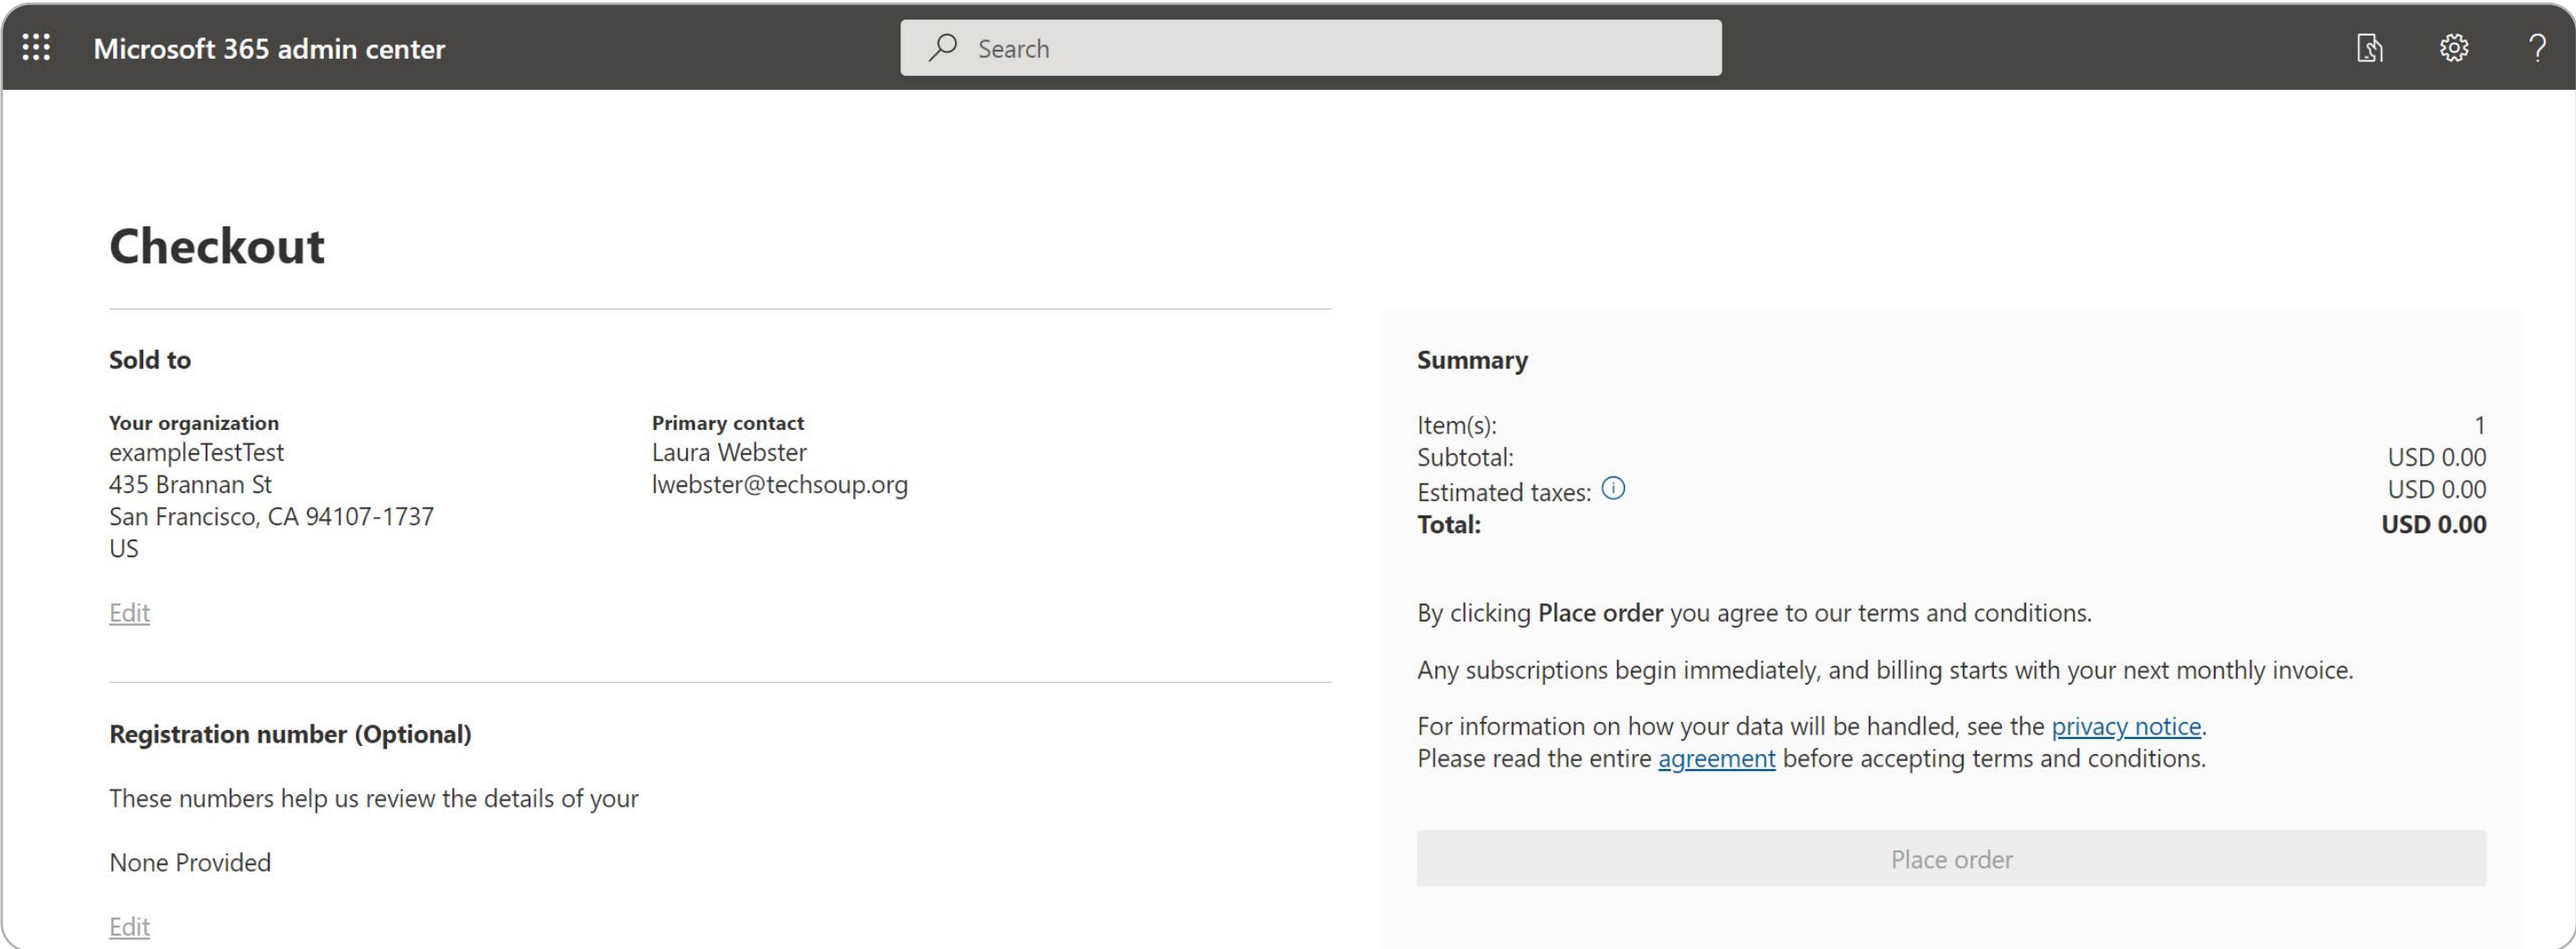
Microsoft 365 admin center

Search

Checkout

Sold to

Your organization
exampleTestTest
435 Brannan St
San Francisco, CA 94107-1737
US

Primary contact
Laura Webster
lwebster@techsoup.org

Edit

Registration number (Optional)

These numbers help us review the details of your

None Provided

Edit

Summary

| | |
|---|---|
| Item(s): | 1 |
| Subtotal: | USD 0.00 |
| Estimated taxes: | USD 0.00 |
| **Total:** | **USD 0.00** |

By clicking **Place order** you agree to our terms and conditions.

Any subscriptions begin immediately, and billing starts with your next monthly invoice.

For information on how your data will be handled, see the privacy notice.
Please read the entire agreement before accepting terms and conditions.

Place order